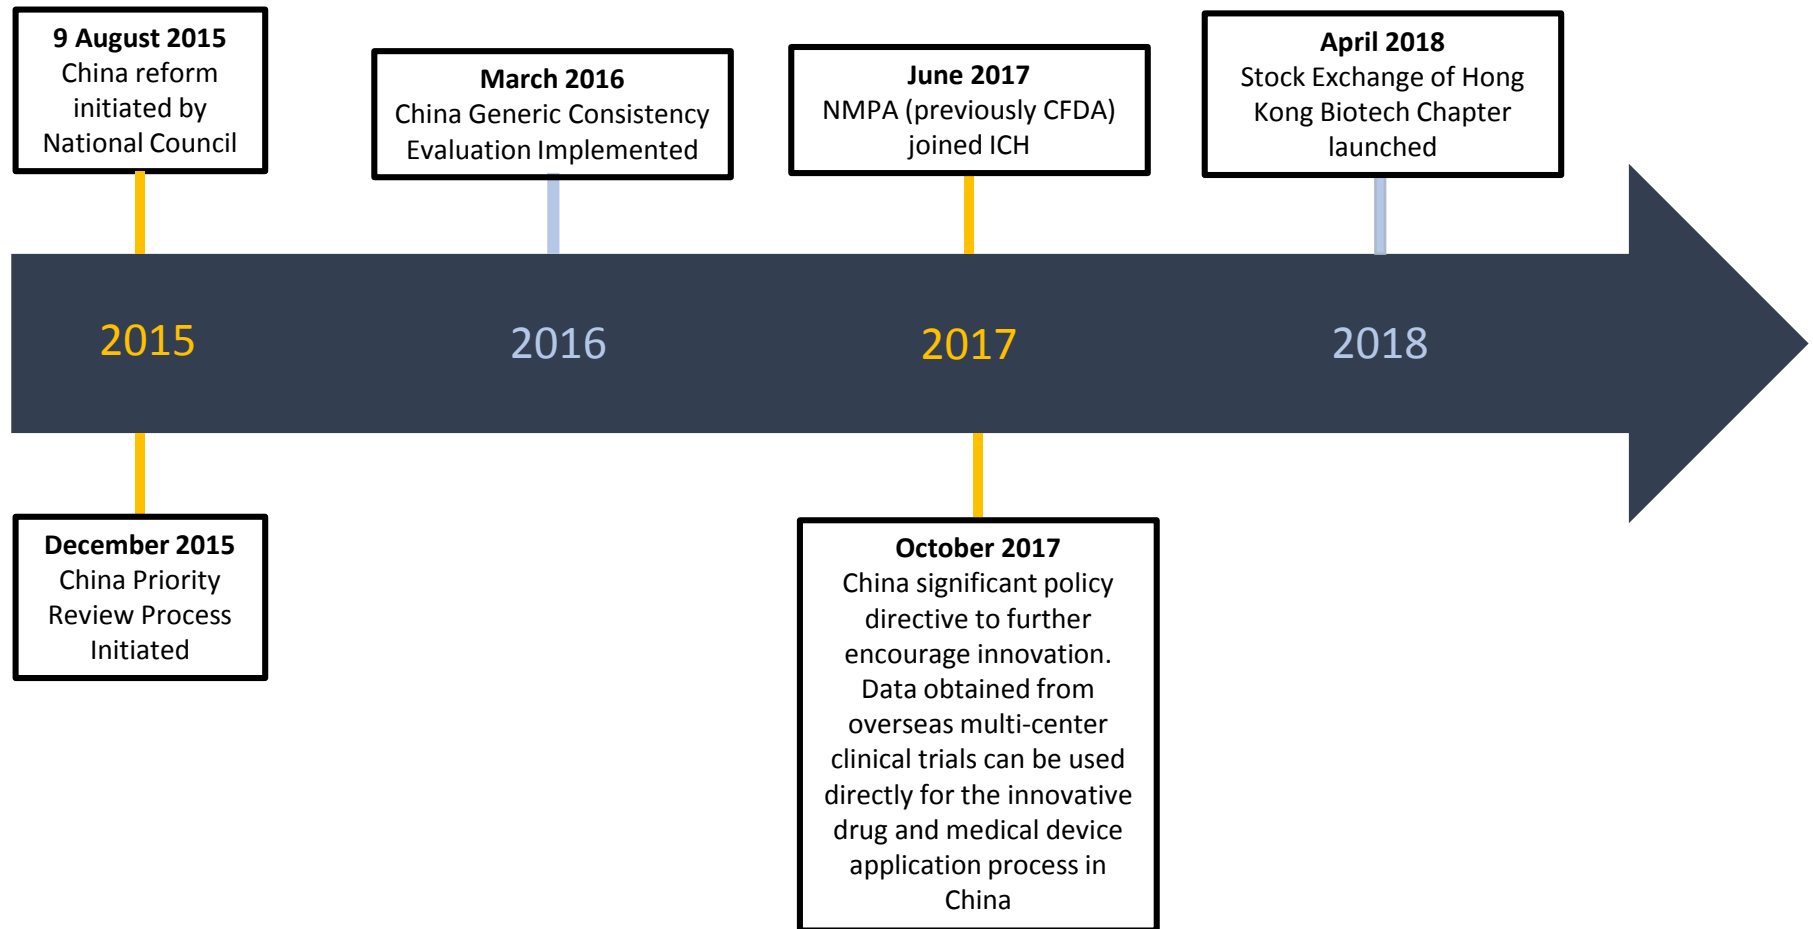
9 August 2015
China reform initiated by National Council

March 2016
China Generic Consistency Evaluation Implemented

June 2017
NMPA (previously CFDA) joined ICH

April 2018
Stock Exchange of Hong Kong Biotech Chapter launched

2015

2016

2017

2018

December 2015
China Priority Review Process Initiated

October 2017
China significant policy directive to further encourage innovation. Data obtained from overseas multi-center clinical trials can be used directly for the innovative drug and medical device application process in China